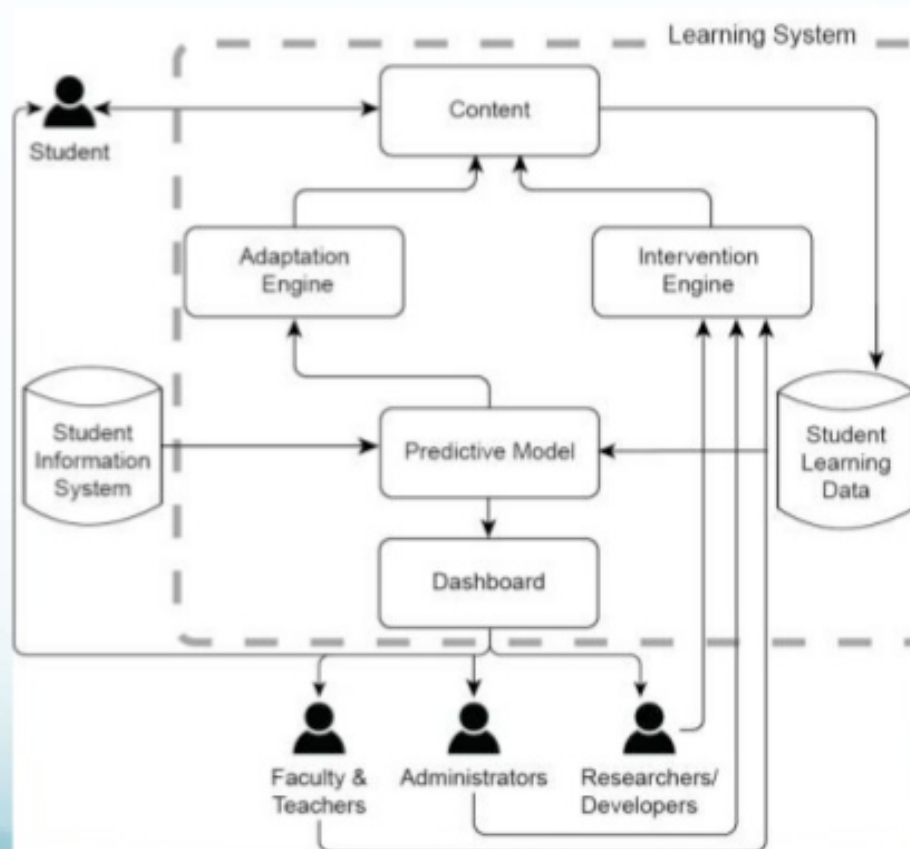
Learning System

Student

Content

Adaptation Engine

Intervention Engine

Student Information System

Predictive Model

Student Learning Data

Dashboard

Faculty & Teachers

Administrators

Researchers/ Developers